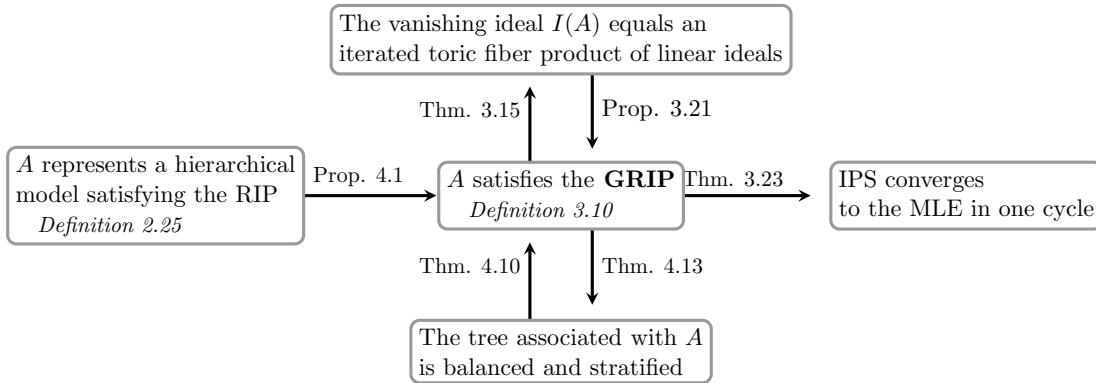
The vanishing ideal $I(A)$ equals an iterated toric fiber product of linear ideals

Thm. 3.15

Prop. 3.21

$A$ represents a hierarchical model satisfying the RIP
*Definition 2.25*

Prop. 4.1

$A$ satisfies the **GRIP**
*Definition 3.10*

Thm. 3.23

IPS converges to the MLE in one cycle

Thm. 4.10

Thm. 4.13

The tree associated with $A$ is balanced and stratified